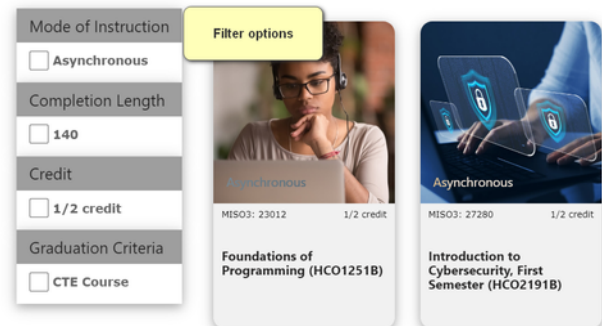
Mode of Instruction

Asynchronous

Completion Length

140

Credit

1/2 credit

Graduation Criteria

CTE Course

Filter options

Asynchronous

MISO3: 23012

1/2 credit

Foundations of Programming (HCO1251B)

Asynchronous

MISO3: 27280

1/2 credit

Introduction to Cybersecurity, First Semester (HCO2191B)